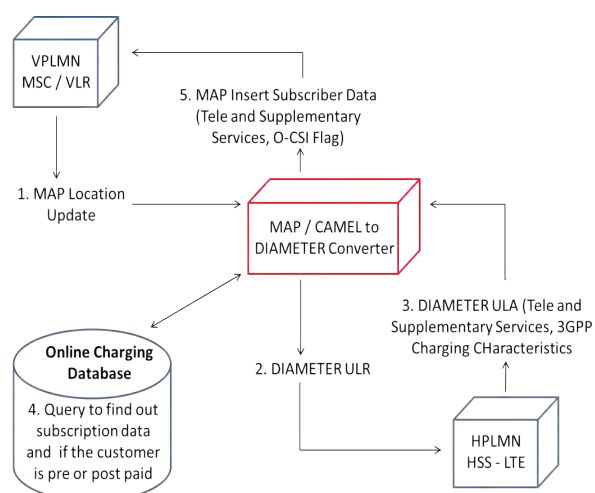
VPLMN
MSC / VLR

5. MAP Insert Subscriber Data (Tele and Supplementary Services, O-CSI Flag)

1. MAP Location Update

MAP / CAMEL to DIAMETER Converter

3. DIAMETER ULA (Tele and Supplementary Services, 3GPP Charging CHaracteristics

Online Charging Database

4. Query to find out subscription data and if the customer is pre or post paid

2. DIAMETER ULR

HPLMN
HSS - LTE